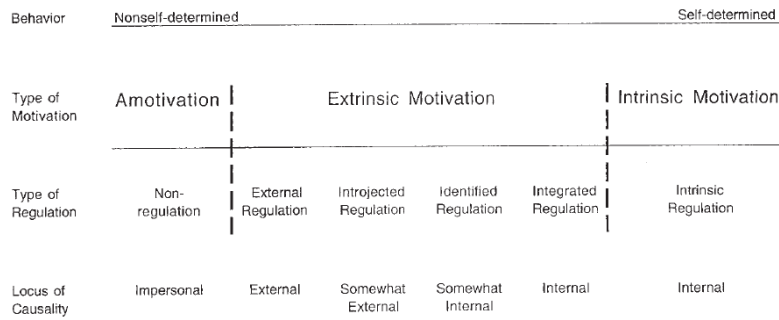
| Behavior | Nonself-determined | | | | | Self-determined |
|---|---|---|---|---|---|---|
| Type of Motivation | Amotivation | Extrinsic Motivation | | | | Intrinsic Motivation |
| Type of Regulation | Non-regulation | External Regulation | Introjected Regulation | Identified Regulation | Integrated Regulation | Intrinsic Regulation |
| Locus of Causality | Impersonal | External | Somewhat External | Somewhat Internal | Internal | Internal |